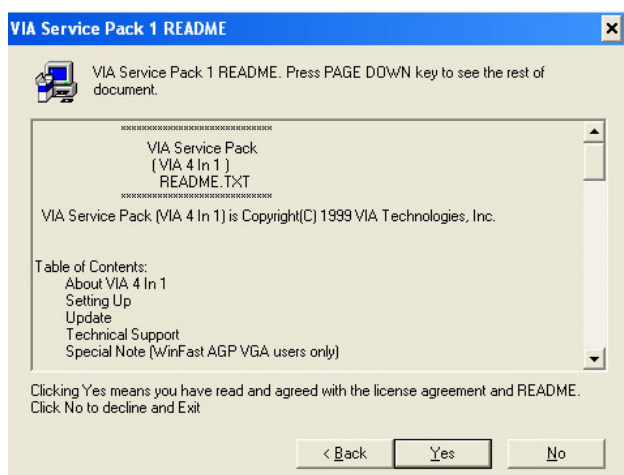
VIA Service Pack 1 README

VIA Service Pack 1 README. Press PAGE DOWN key to see the rest of document.

******************************
VIA Service Pack
( VIA 4 In 1 )
README.TXT
******************************
VIA Service Pack (VIA 4 In 1) is Copyright(C) 1999 VIA Technologies, Inc.

Table of Contents:
About VIA 4 In 1
Setting Up
Update
Technical Support
Special Note (WinFast AGP VGA users only)

Clicking Yes means you have read and agreed with the license agreement and README. Click No to decline and Exit

< Back
Yes
No